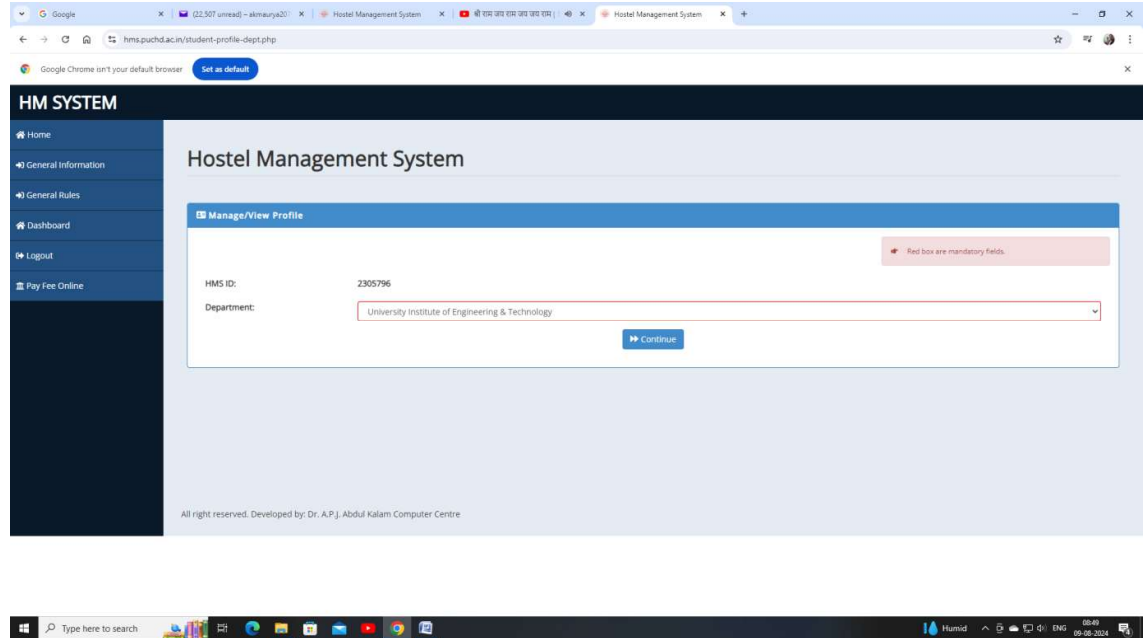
G Google
(22,507 unread) - akmaurya20
Hostel Management System
श्री राम जय राम जय जय राम |
Hostel Management System
hms.puchd.ac.in/student-profile-dept.php
Google Chrome isn't your default browser
Set as default

HM SYSTEM

Home
General Information
General Rules
Dashboard
Logout
Pay Fee Online

Hostel Management System

Manage/View Profile

Red box are mandatory fields.

HMS ID: 2305796

Department: University Institute of Engineering & Technology

Continue

All right reserved. Developed by: Dr. A.P.J. Abdul Kalam Computer Centre

Type here to search
Humid
ENG
08:49
09-08-2024